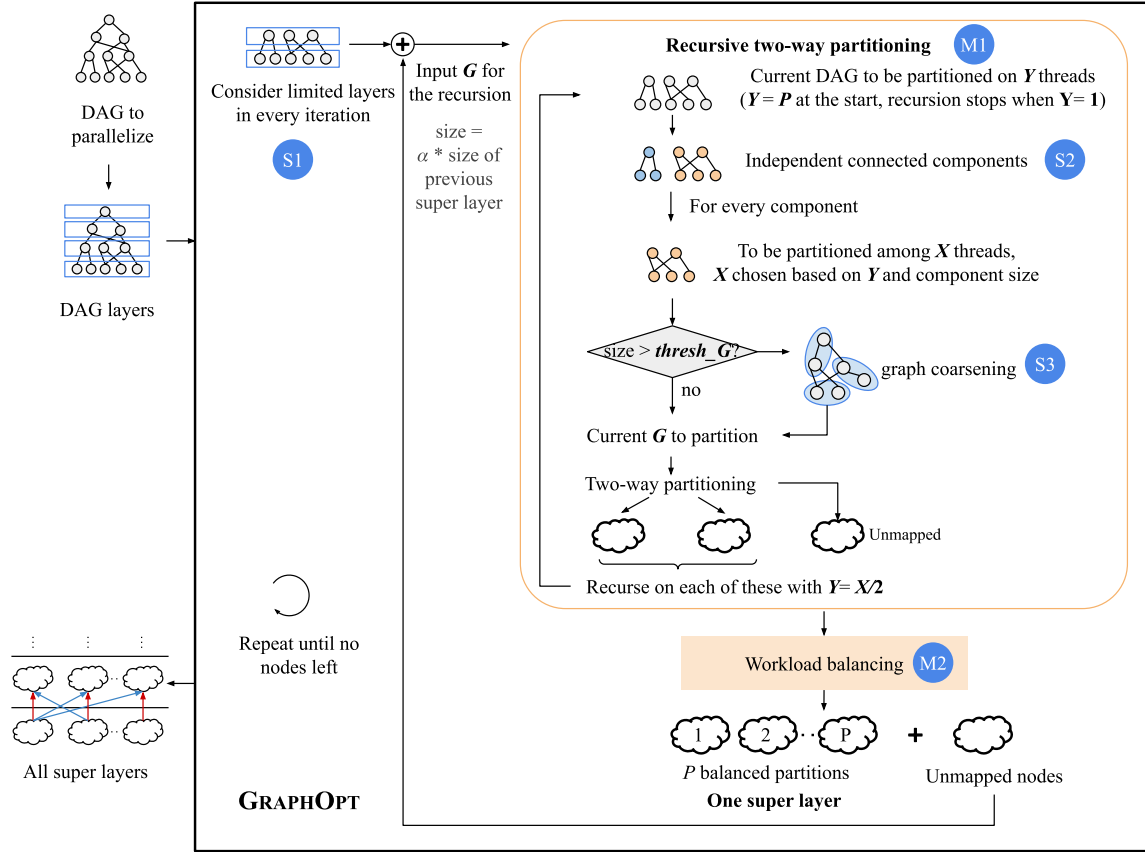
DAG to parallelize

DAG layers

Consider limited layers in every iteration

S1

Input $G$ for the recursion

size = $\alpha$ * size of previous super layer

Recursive two-way partitioning

M1

Current DAG to be partitioned on $Y$ threads ($Y$ = $P$ at the start, recursion stops when $Y$= 1)

Independent connected components

S2

For every component

To be partitioned among $X$ threads, $X$ chosen based on $Y$ and component size

size > $thresh\_G$?

graph coarsening

S3

no

Current $G$ to partition

Two-way partitioning

Unmapped

Recurse on each of these with $Y$= $X/2$

Repeat until no nodes left

⋮ ⋮ ⋮

All super layers

Workload balancing

M2

1 2 P

+

$P$ balanced partitions

One super layer

Unmapped nodes

GRAPHOPT